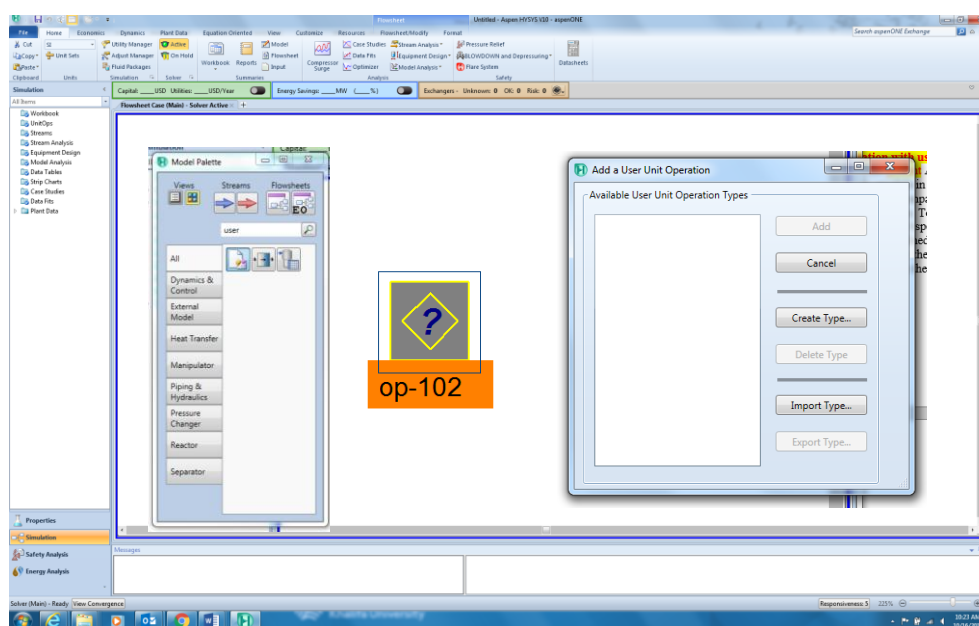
Flowsheet Untitled - Aspen HYSYS V10 - aspenONE

File Home Economics Dynamics Plant Data Equation Oriented View Customize Resources Flowsheet/Modify Format

Search aspenONE Exchange

Cut Copy Paste Clipboard SI Unit Sets Units Utility Manager Adjust Manager Fluid Packages Simulation Active On Hold Solver Workbook Reports Model Flowsheet Input Summaries Compressor Surge Case Studies Data Fits Optimizer Stream Analysis Equipment Design Model Analysis Analysis Pressure Relief BLOWDOWN and Depressuring Flare System Safety Datasheets

Simulation

All Items

Workbook
UnitOps
Streams
Stream Analysis
Equipment Design
Model Analysis
Data Tables
Strip Charts
Case Studies
Data Fits
Plant Data

Capital: ___USD Utilities: ___USD/Year Energy Savings: ___MW (___%) Exchangers - Unknown: 0 OK: 0 Risk: 0

Flowsheet Case (Main) - Solver Active

Model Palette

Views Streams Flowsheets

user

All
Dynamics & Control
External Model
Heat Transfer
Manipulator
Piping & Hydraulics
Pressure Changer
Reactor
Separator

op-102

Add a User Unit Operation

Available User Unit Operation Types

Add
Cancel
Create Type...
Delete Type
Import Type...
Export Type...

Properties
Simulation
Safety Analysis
Energy Analysis

Messages

Solver (Main) - Ready View Convergence

Responsiveness: 5 225%